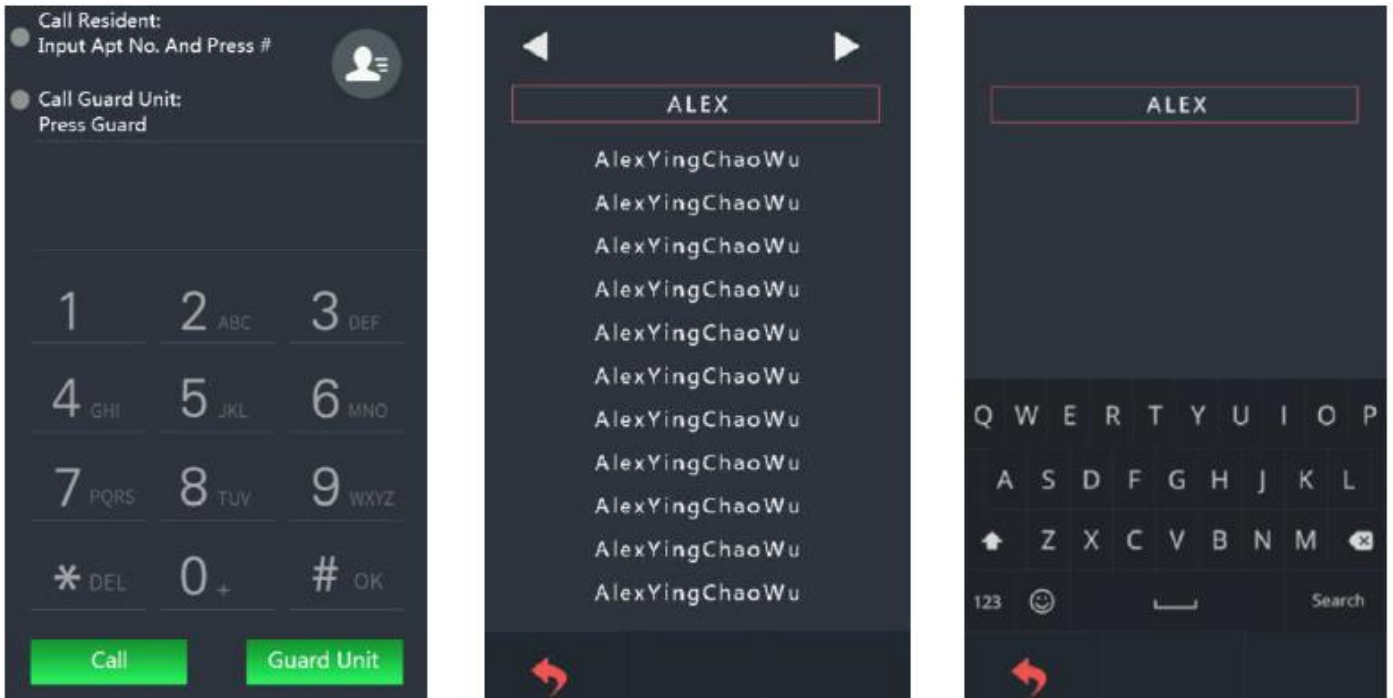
Call Resident:
Input Apt No. And Press #

Call Guard Unit:
Press Guard

1
2 ABC
3 DEF
4 GHI
5 JKL
6 MNO
7 PQRS
8 TUV
9 WXYZ
* DEL
0 +
# OK

Call
Guard Unit

ALEX

AlexYingChaoWu
AlexYingChaoWu
AlexYingChaoWu
AlexYingChaoWu
AlexYingChaoWu
AlexYingChaoWu
AlexYingChaoWu
AlexYingChaoWu
AlexYingChaoWu
AlexYingChaoWu
AlexYingChaoWu

ALEX

Q W E R T Y U I O P
A S D F G H J K L
Z X C V B N M
123
Search